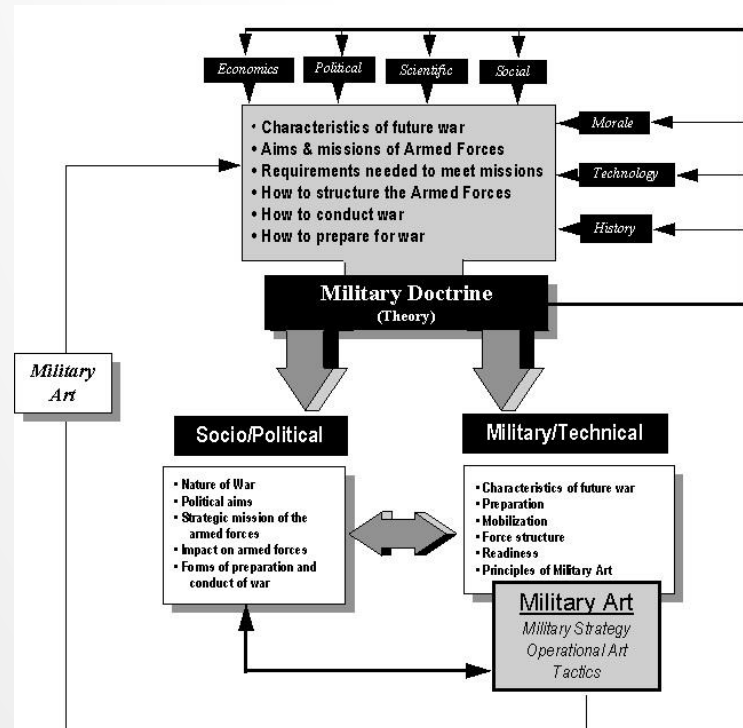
Economics

Political

Scientific

Social

• Characteristics of future war
• Aims & missions of Armed Forces
• Requirements needed to meet missions
• How to structure the Armed Forces
• How to conduct war
• How to prepare for war

Morale

Technology

History

Military Doctrine
(Theory)

Military Art

Socio/Political

• Nature of War
• Political aims
• Strategic mission of the armed forces
• Impact on armed forces
• Forms of preparation and conduct of war

Military/Technical

• Characteristics of future war
• Preparation
• Mobilization
• Force structure
• Readiness
• Principles of Military Art

Military Art
Military Strategy
Operational Art
Tactics